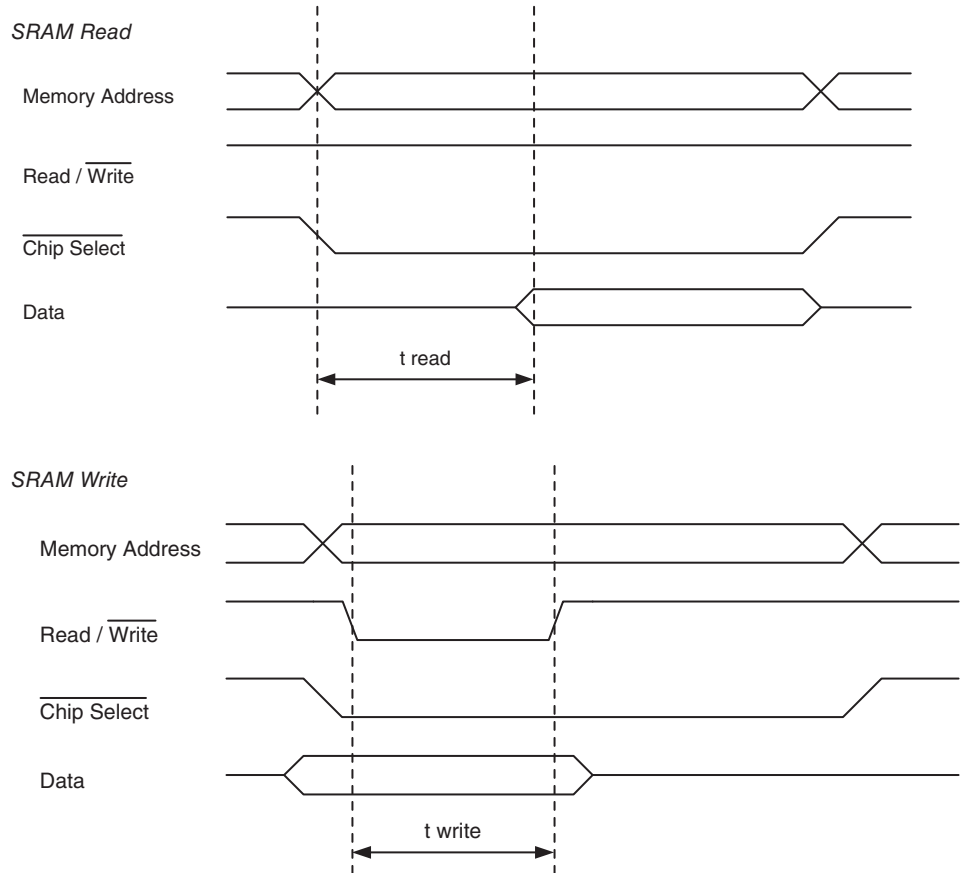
SRAM Read

Memory Address

Read / $\overline{\text{Write}}$

$\overline{\text{Chip Select}}$

Data

t read

SRAM Write

Memory Address

Read / $\overline{\text{Write}}$

$\overline{\text{Chip Select}}$

Data

t write